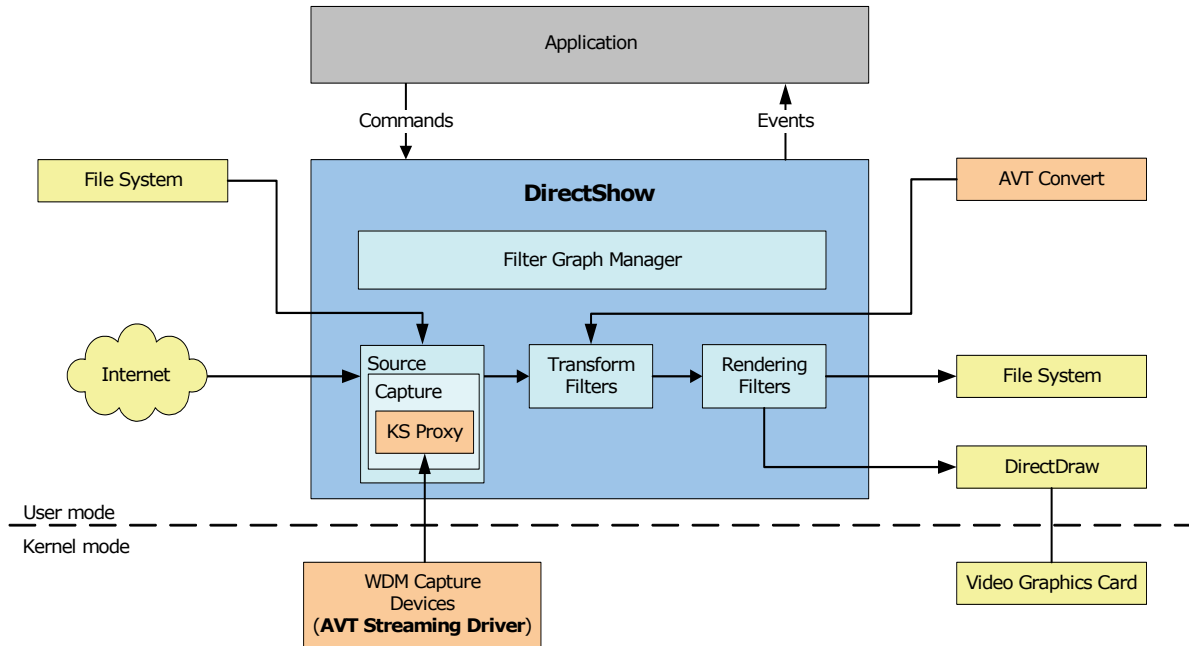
Application

Commands

Events

File System

AVT Convert

DirectShow

Filter Graph Manager

Internet

Source

Capture

KS Proxy

Transform Filters

Rendering Filters

File System

DirectDraw

User mode

Kernel mode

WDM Capture Devices (**AVT Streaming Driver**)

Video Graphics Card